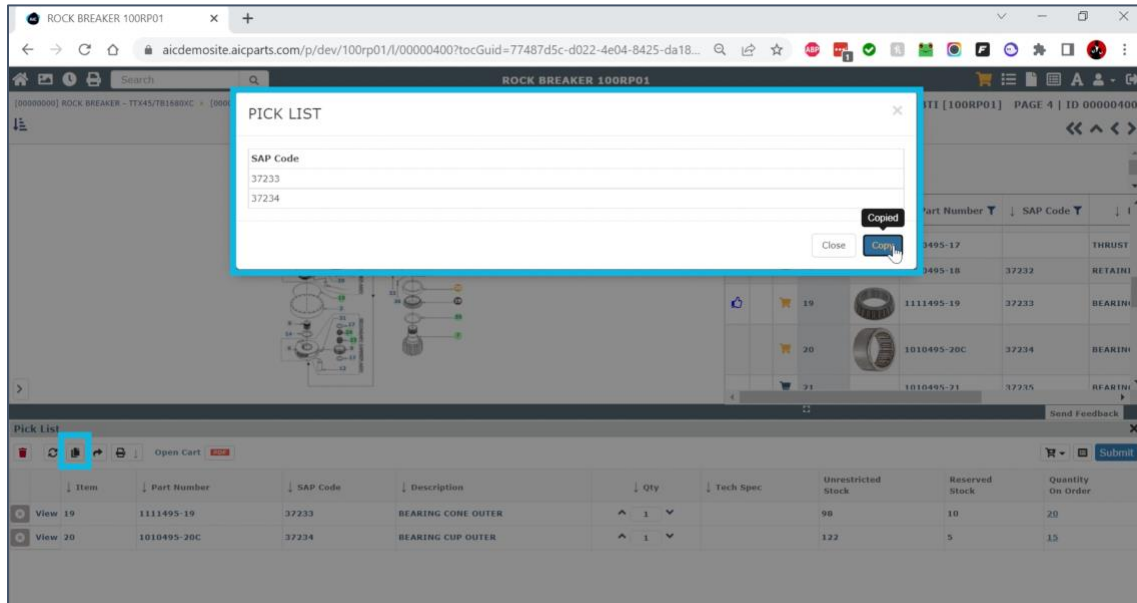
ROCK BREAKER 100RP01

aicdemosite.aicparts.com/p/dev/100rp01/l/00000400?tocGuid=77487d5c-d022-4e04-8425-da18...

Search

ROCK BREAKER 100RP01

[00000000] ROCK BREAKER - TTX45/TB1680XC > [000

ITI [100RP01] PAGE 4 | ID 00000400

PICK LIST

| SAP Code |
|---|
| 37233 |
| 37234 |

Copied

Close Copy

| | | | Part Number | SAP Code | |
|---|---|---|---|---|---|
| | | | 3495-17 | | THRUST |
| | | | 0495-18 | 37232 | RETAINI |
| | | 19 | 1111495-19 | 37233 | BEARIN |
| | | 20 | 1010495-20C | 37234 | BEARIN |
| | | 21 | 1010495-21 | 37235 | BEARIN |

Send Feedback

Pick List

Open Cart

Submit

| | Item | Part Number | SAP Code | Description | Qty | Tech Spec | Unrestricted Stock | Reserved Stock | Quantity On Order |
|---|---|---|---|---|---|---|---|---|---|
| View | 19 | 1111495-19 | 37233 | BEARING CONE OUTER | 1 | | 98 | 10 | 20 |
| View | 20 | 1010495-20C | 37234 | BEARING CUP OUTER | 1 | | 122 | 5 | 15 |